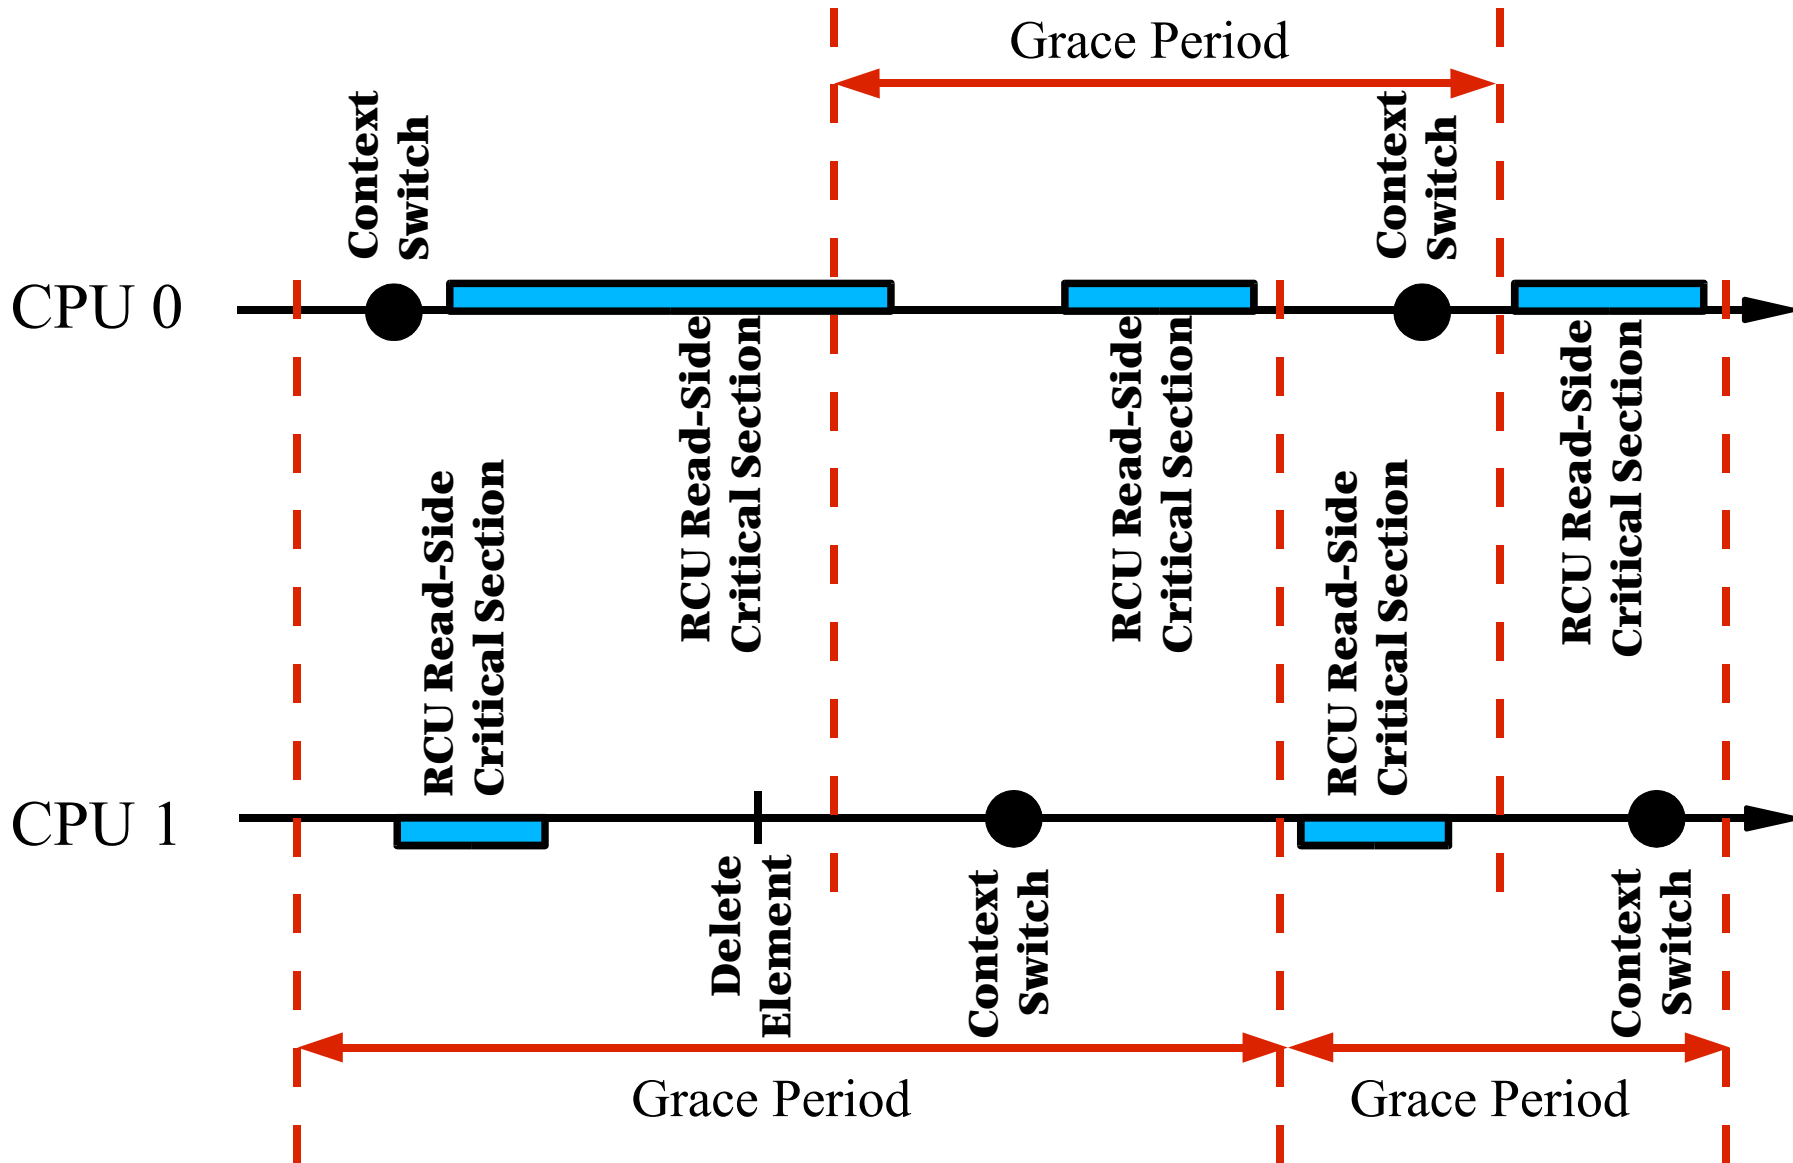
Grace Period

Context Switch

Context Switch

CPU 0

RCU Read-Side Critical Section

RCU Read-Side Critical Section

RCU Read-Side Critical Section

RCU Read-Side Critical Section

RCU Read-Side Critical Section

CPU 1

Delete Element

Context Switch

Context Switch

Grace Period

Grace Period